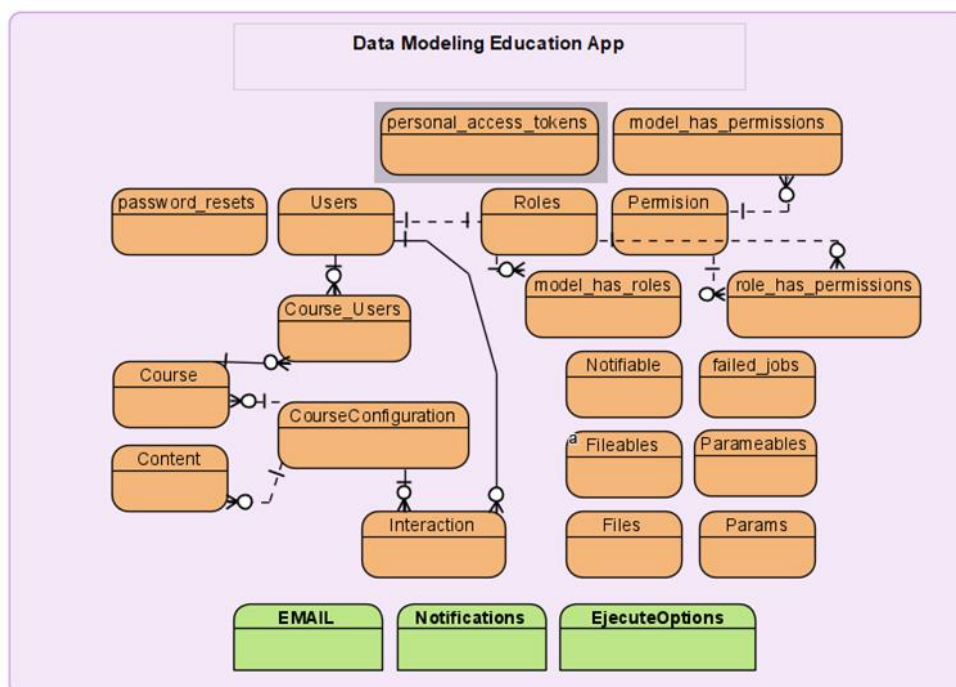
Data Modeling Education App

personal_access_tokens

model_has_permissions

password_resets

Users

Roles

Permision

model_has_roles

role_has_permissions

Course_Users

Course

Notifiable

failed_jobs

CourseConfiguration

Content

a Fileables

Parameables

Interaction

Files

Params

EMAIL

Notifications

EjecuteOptions